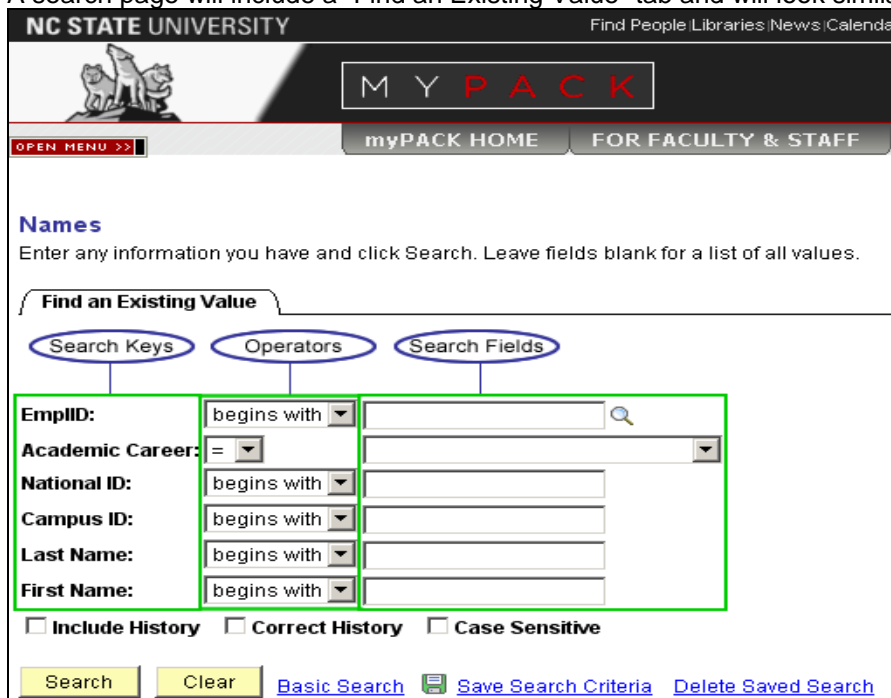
A search page will include a "Find an Existing Value" tab and will look simil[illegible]

NC STATE UNIVERSITY

Find People | Libraries | News | Calenda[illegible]

MYPACK

OPEN MENU >>

myPACK HOME

FOR FACULTY & STAFF

Names

Enter any information you have and click Search. Leave fields blank for a list of all values.

Find an Existing Value

Search Keys

Operators

Search Fields

| | | |
|---|---|---|
| EmplID: | begins with | |
| Academic Career: | = | |
| National ID: | begins with | |
| Campus ID: | begins with | |
| Last Name: | begins with | |
| First Name: | begins with | |

Include History Correct History Case Sensitive

Search Clear Basic Search Save Search Criteria Delete Saved Search